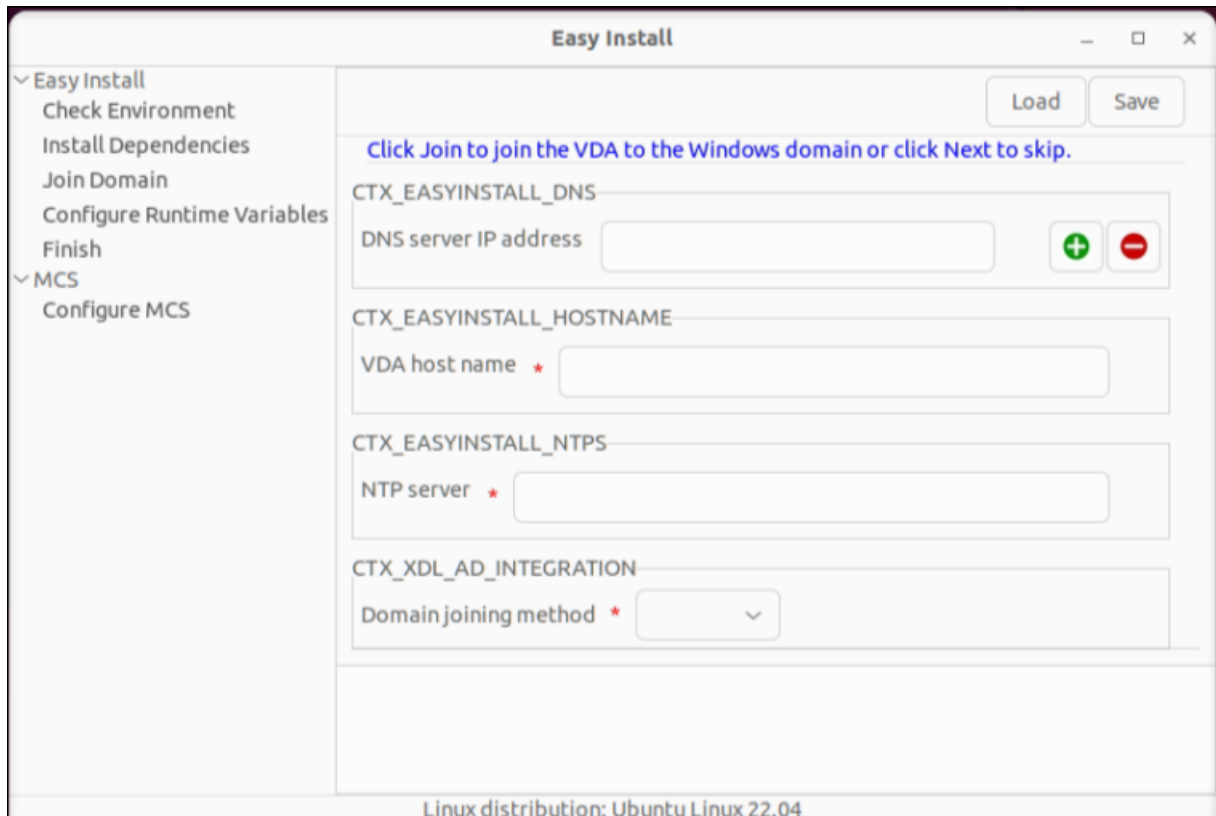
Easy Install

Easy Install
Check Environment
Install Dependencies
Join Domain
Configure Runtime Variables
Finish
MCS
Configure MCS

Load
Save

Click Join to join the VDA to the Windows domain or click Next to skip.

CTX_EASYINSTALL_DNS
DNS server IP address

CTX_EASYINSTALL_HOSTNAME
VDA host name *

CTX_EASYINSTALL_NTPS
NTP server *

CTX_XDL_AD_INTEGRATION
Domain joining method *

Linux distribution: Ubuntu Linux 22.04